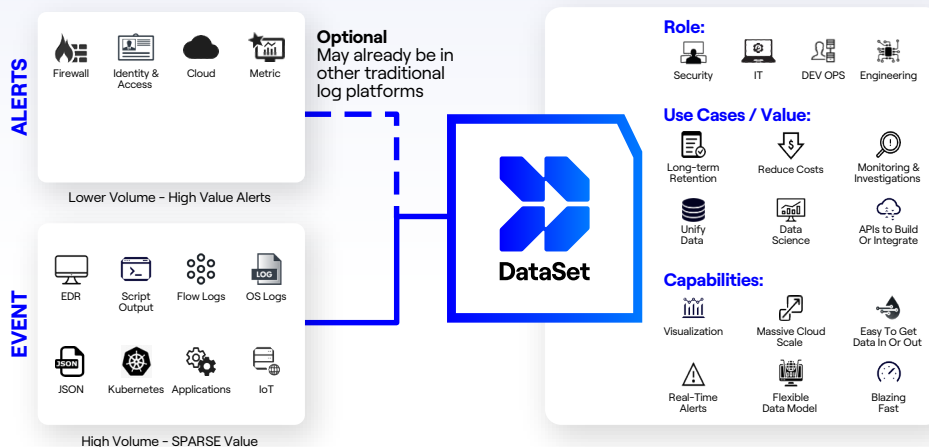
ALERTS

Firewall
Identity & Access
Cloud
Metric

Lower Volume - High Value Alerts

Optional
May already be in other traditional log platforms

EVENT

EDR
Script Output
Flow Logs
LOG
OS Logs
JSON
JSON
Kubernetes
Applications
IoT

High Volume - SPARSE Value

DataSet

Role:
Security
IT
DEV OPS
Engineering

Use Cases / Value:
Long-term Retention
$
Reduce Costs
Monitoring & Investigations
Unify Data
Data Science
APIs to Build Or Integrate

Capabilities:
Visualization
Massive Cloud Scale
Easy To Get Data In Or Out
Real-Time Alerts
Flexible Data Model
Blazing Fast